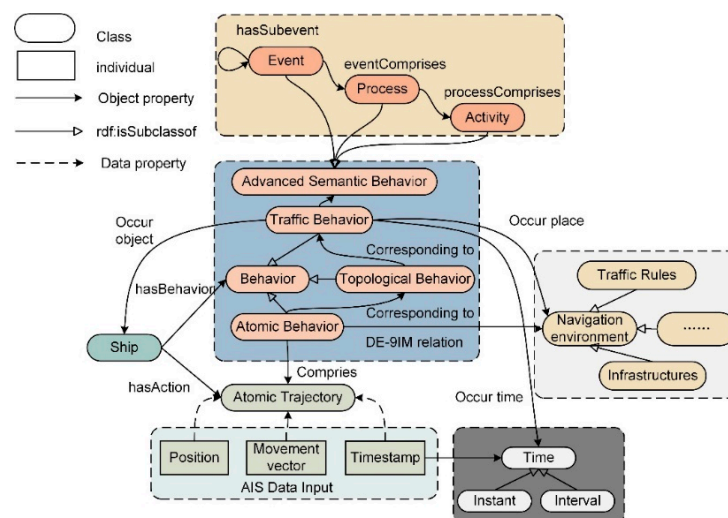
Class
individual
Object property
rdf:isSubclassof
Data property

hasSubevent
Event
eventComprises
Process
processComprises
Activity

Advanced Semantic Behavior
Traffic Behavior
Occur object
Occur place
Corresponding to
Behavior
Topological Behavior
hasBehavior
Corresponding to
Atomic Behavior
DE-9IM relation
Ship
Compries
hasAction
Atomic Trajectory

Traffic Rules
Navigation environment
......
Infrastructures

Occur time

Position
Movement vector
Timestamp
AIS Data Input

Time
Instant
Interval